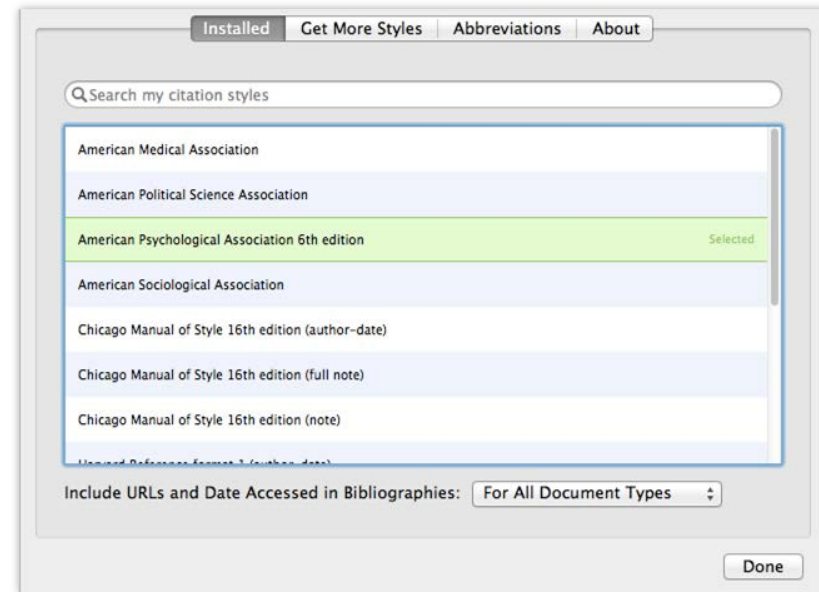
Installed | Get More Styles | Abbreviations | About

Search my citation styles

American Medical Association

American Political Science Association

American Psychological Association 6th edition Selected

American Sociological Association

Chicago Manual of Style 16th edition (author-date)

Chicago Manual of Style 16th edition (full note)

Chicago Manual of Style 16th edition (note)

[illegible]

Include URLs and Date Accessed in Bibliographies: For All Document Types

Done